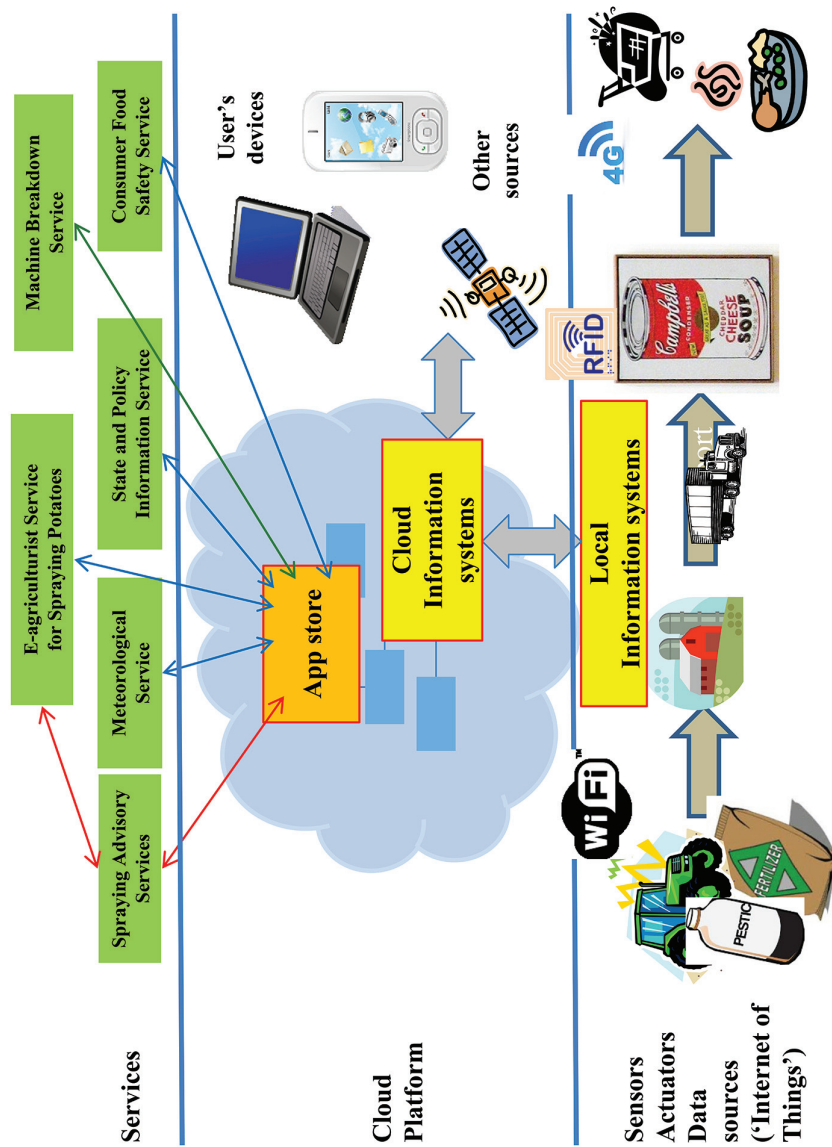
Services

Spraying Advisory Services

Meteorological Service

E-agriculturist Service for Spraying Potatoes

State and Policy Information Service

Machine Breakdown Service

Consumer Food Safety Service

Cloud Platform

App store

Cloud Information systems

User's devices

Other sources

Sensors Actuators Data sources ('Internet of Things')

Wi Fi

PESTIC

FERTILIZER

Local Information systems

RFID

Campbell's CONDENSED CHEDDAR CHEESE SOUP

4G